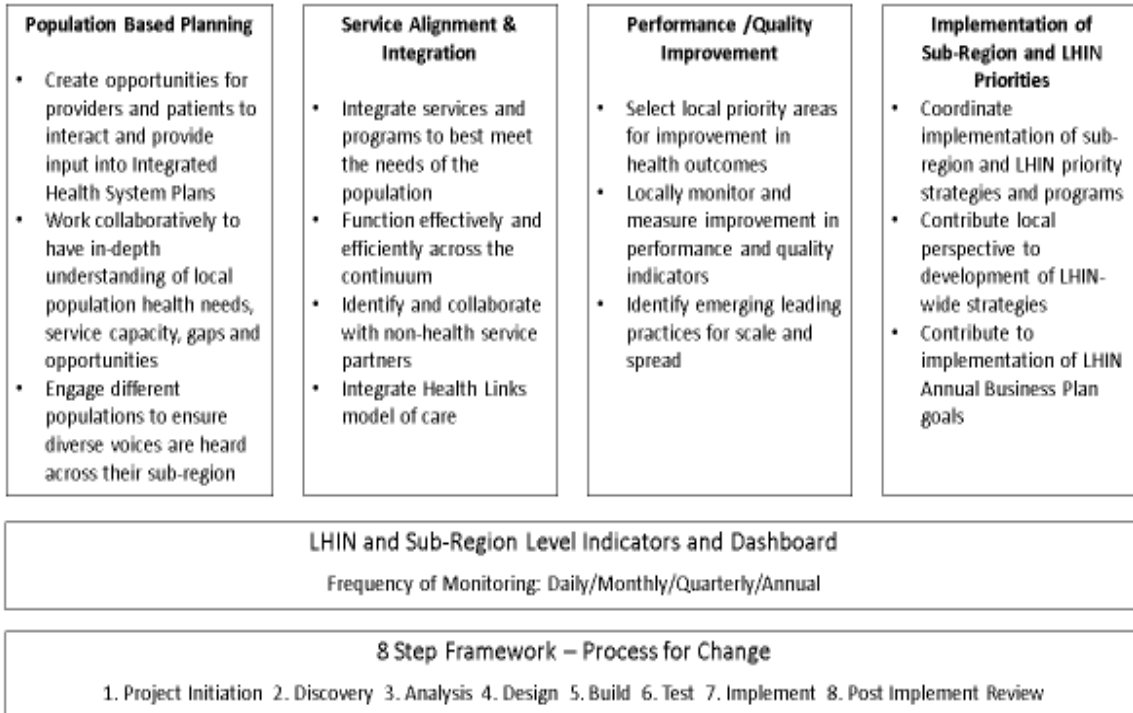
**Population Based Planning**

- Create opportunities for providers and patients to interact and provide input into Integrated Health System Plans
- Work collaboratively to have in-depth understanding of local population health needs, service capacity, gaps and opportunities
- Engage different populations to ensure diverse voices are heard across their sub-region

**Service Alignment & Integration**

- Integrate services and programs to best meet the needs of the population
- Function effectively and efficiently across the continuum
- Identify and collaborate with non-health service partners
- Integrate Health Links model of care

**Performance /Quality Improvement**

- Select local priority areas for improvement in health outcomes
- Locally monitor and measure improvement in performance and quality indicators
- Identify emerging leading practices for scale and spread

**Implementation of Sub-Region and LHIN Priorities**

- Coordinate implementation of sub-region and LHIN priority strategies and programs
- Contribute local perspective to development of LHIN-wide strategies
- Contribute to implementation of LHIN Annual Business Plan goals

LHIN and Sub-Region Level Indicators and Dashboard

Frequency of Monitoring: Daily/Monthly/Quarterly/Annual

8 Step Framework – Process for Change

1. Project Initiation 2. Discovery 3. Analysis 4. Design 5. Build 6. Test 7. Implement 8. Post Implement Review